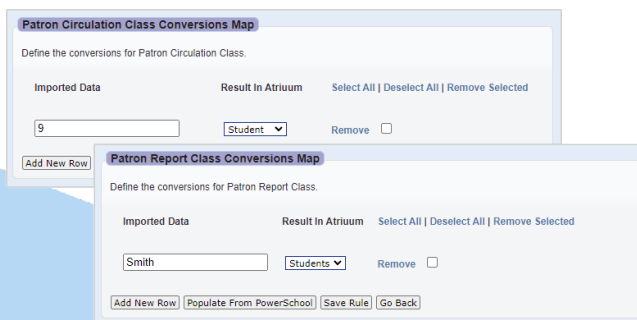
Patron Circulation Class Conversions Map

Define the conversions for Patron Circulation Class.

Imported Data | Result In Atriuum | Select All | Deselect All | Remove Selected

9 | Student | Remove

Add New Row

Patron Report Class Conversions Map

Define the conversions for Patron Report Class.

Imported Data | Result In Atriuum | Select All | Deselect All | Remove Selected

Smith | Students | Remove

Add New Row | Populate From PowerSchool | Save Rule | Go Back